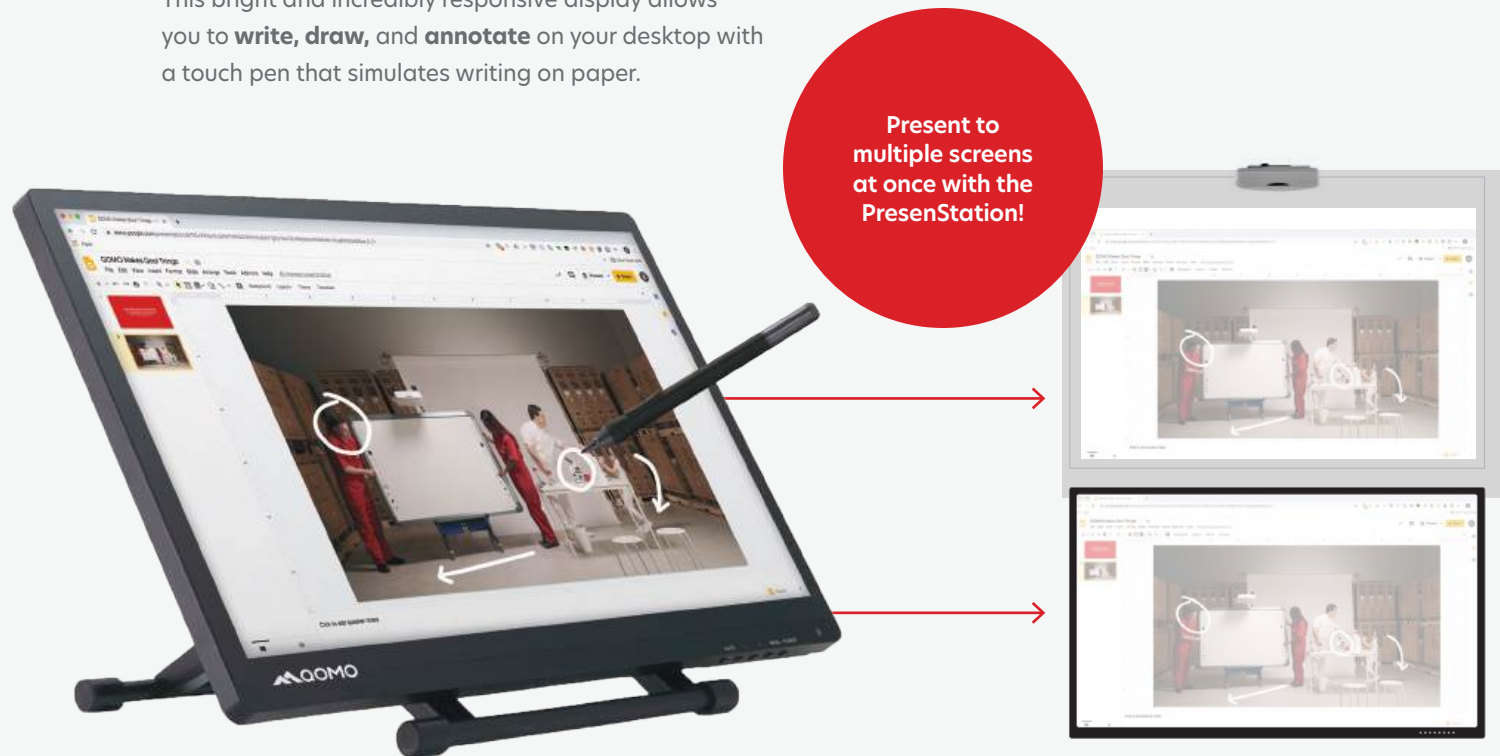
This bright and incredibly responsive display allows you to **write, draw,** and **annotate** on your desktop with a touch pen that simulates writing on paper.

Present to multiple screens at once with the PresenStation!

QOMO Makes Cool Things

File Edit View Insert Format Slide Arrange Tools Add-ons Help

Click to add speaker notes

QOMO